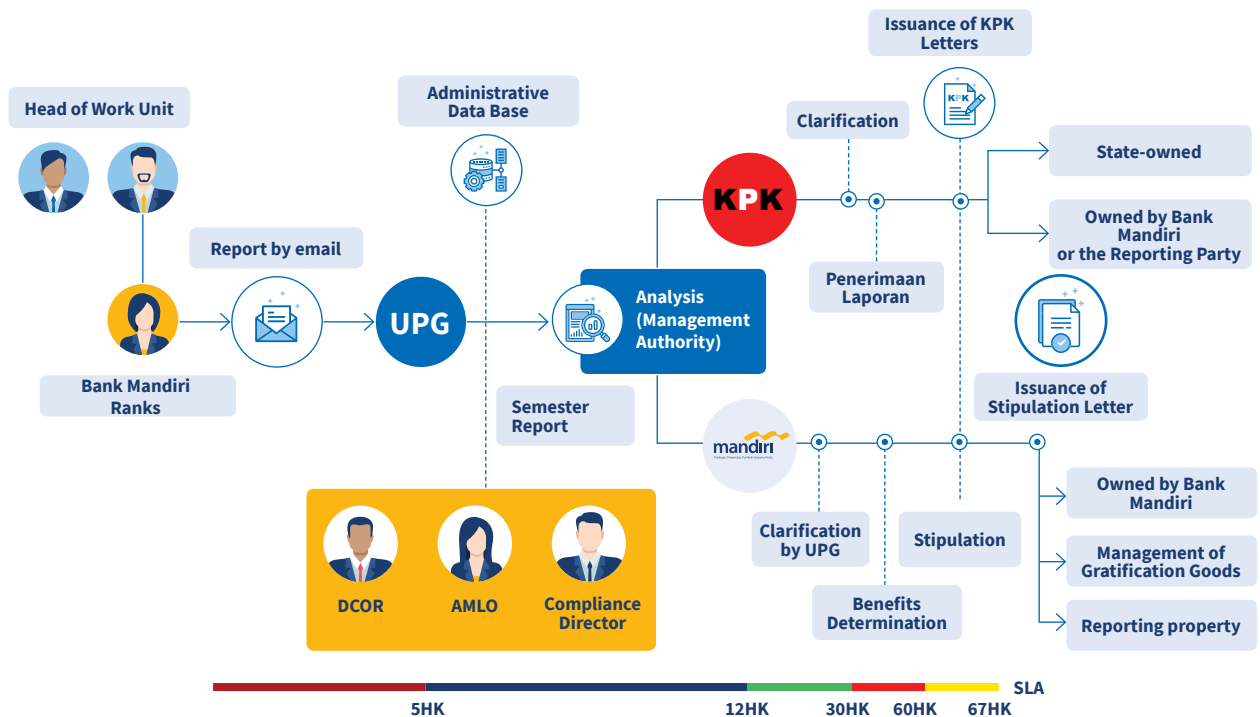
Head of Work Unit

Bank Mandiri Ranks

Report by email

UPG

Administrative Data Base

Semester Report

Analysis (Management Authority)

DCOR

AMLO

Compliance Director

KPK

Clarification

Issuance of KPK Letters

Penerimaan Laporan

State-owned

Owned by Bank Mandiri or the Reporting Party

Issuance of Stipulation Letter

mandiri

Clarification by UPG

Benefits Determination

Stipulation

Owned by Bank Mandiri

Management of Gratification Goods

Reporting property

SLA

5HK

12HK

30HK

60HK

67HK